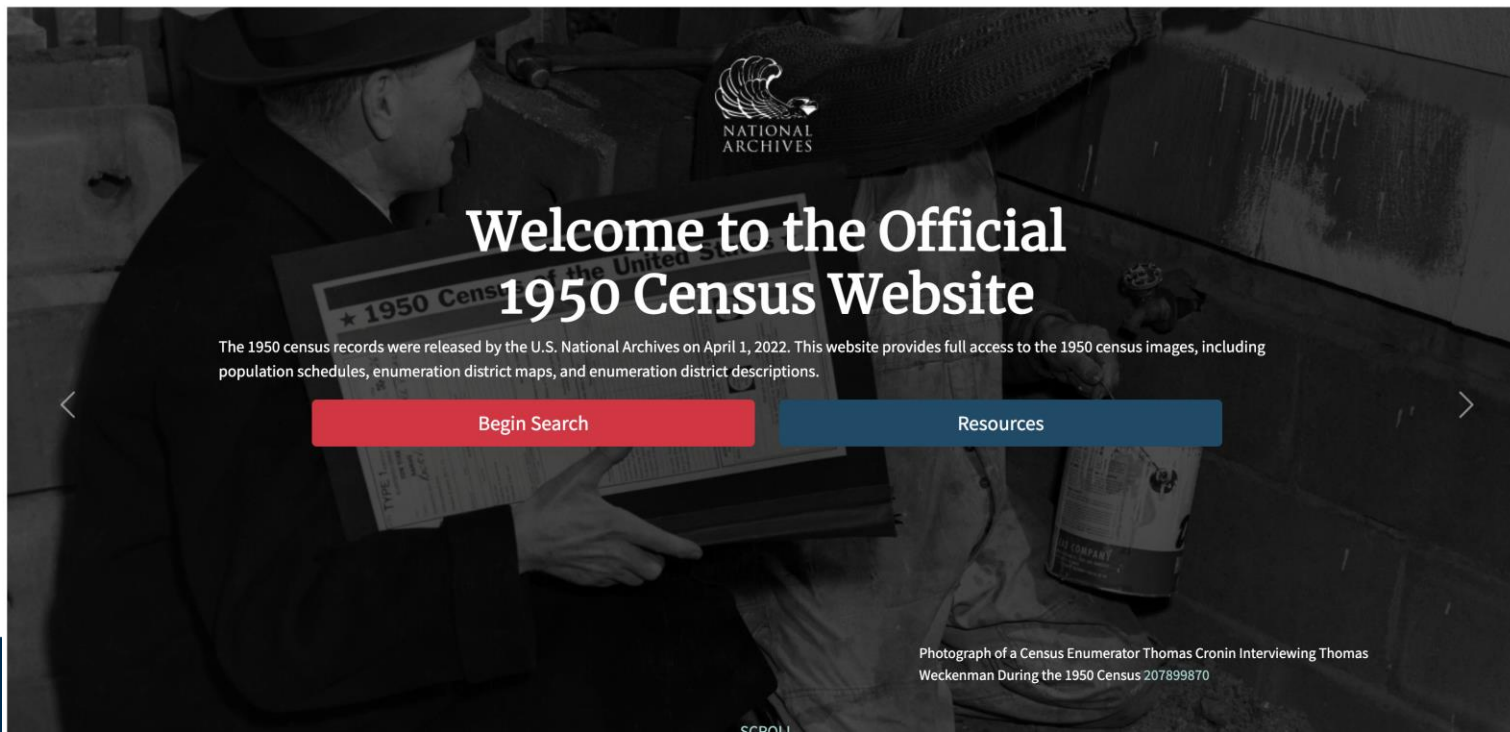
NATIONAL ARCHIVES

Welcome to the Official 1950 Census Website

The 1950 census records were released by the U.S. National Archives on April 1, 2022. This website provides full access to the 1950 census images, including population schedules, enumeration district maps, and enumeration district descriptions.

Begin Search

Resources

1950 Census of the United States

Photograph of a Census Enumerator Thomas Cronin Interviewing Thomas Weckenman During the 1950 Census 207899870

SCROLL